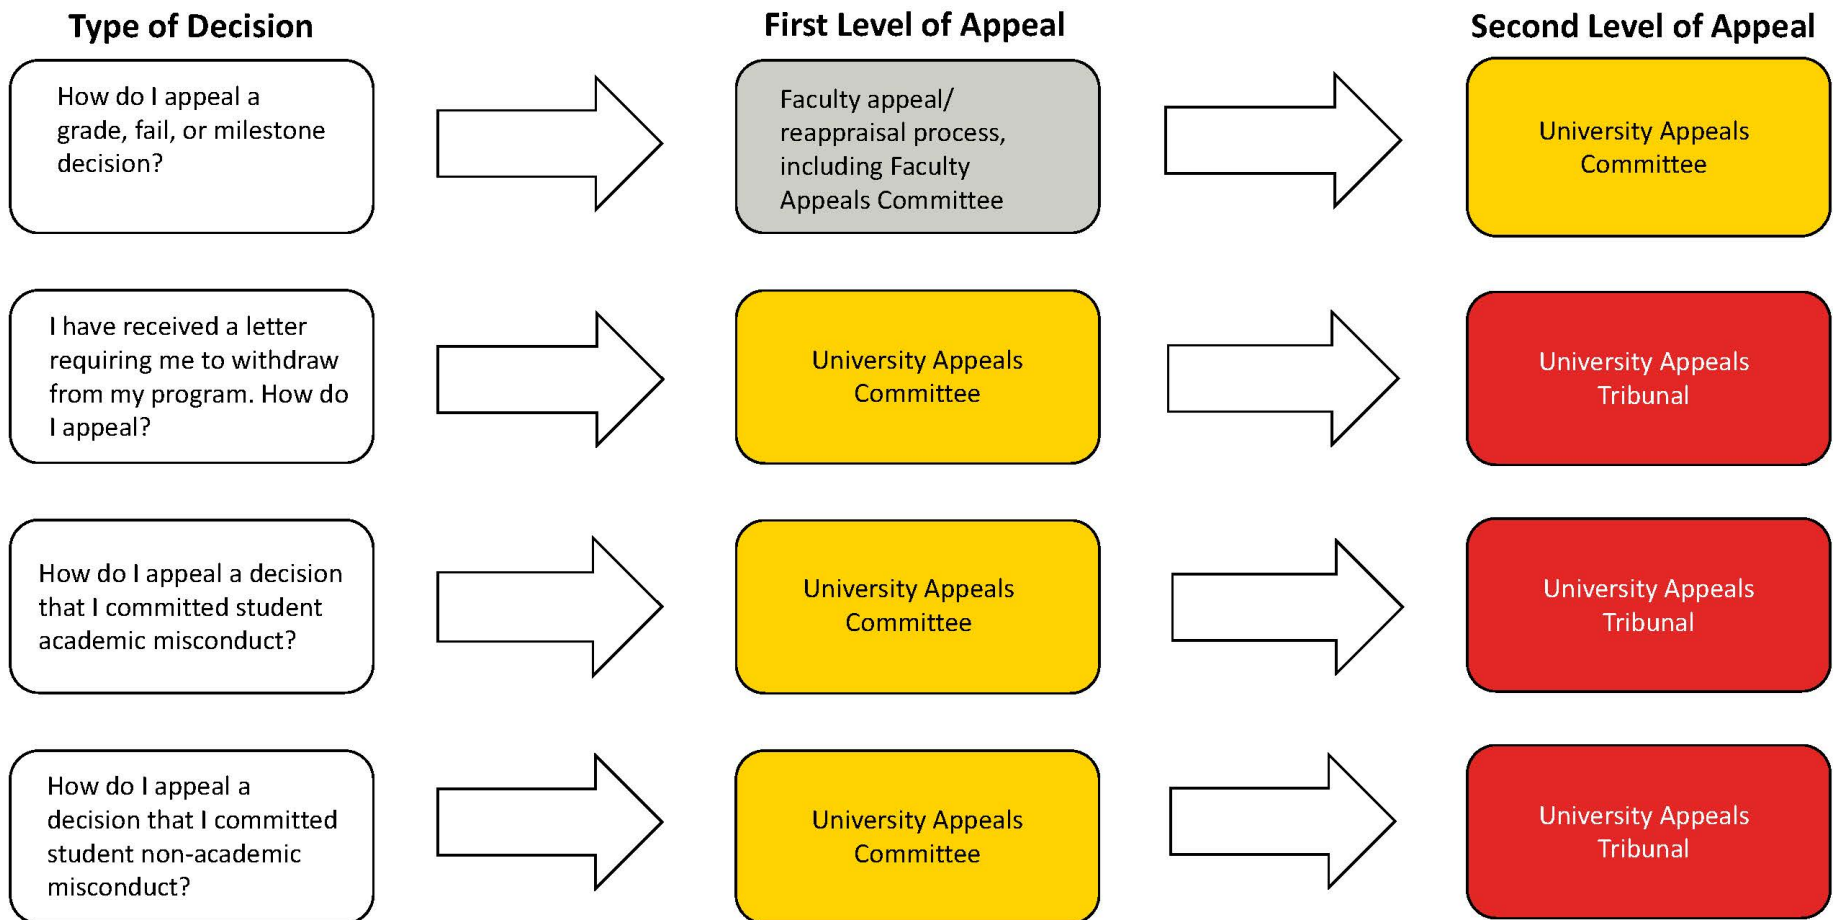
Type of Decision

First Level of Appeal

Second Level of Appeal

How do I appeal a grade, fail, or milestone decision?

Faculty appeal/ reappraisal process, including Faculty Appeals Committee

University Appeals Committee

I have received a letter requiring me to withdraw from my program. How do I appeal?

University Appeals Committee

University Appeals Tribunal

How do I appeal a decision that I committed student academic misconduct?

University Appeals Committee

University Appeals Tribunal

How do I appeal a decision that I committed student non-academic misconduct?

University Appeals Committee

University Appeals Tribunal